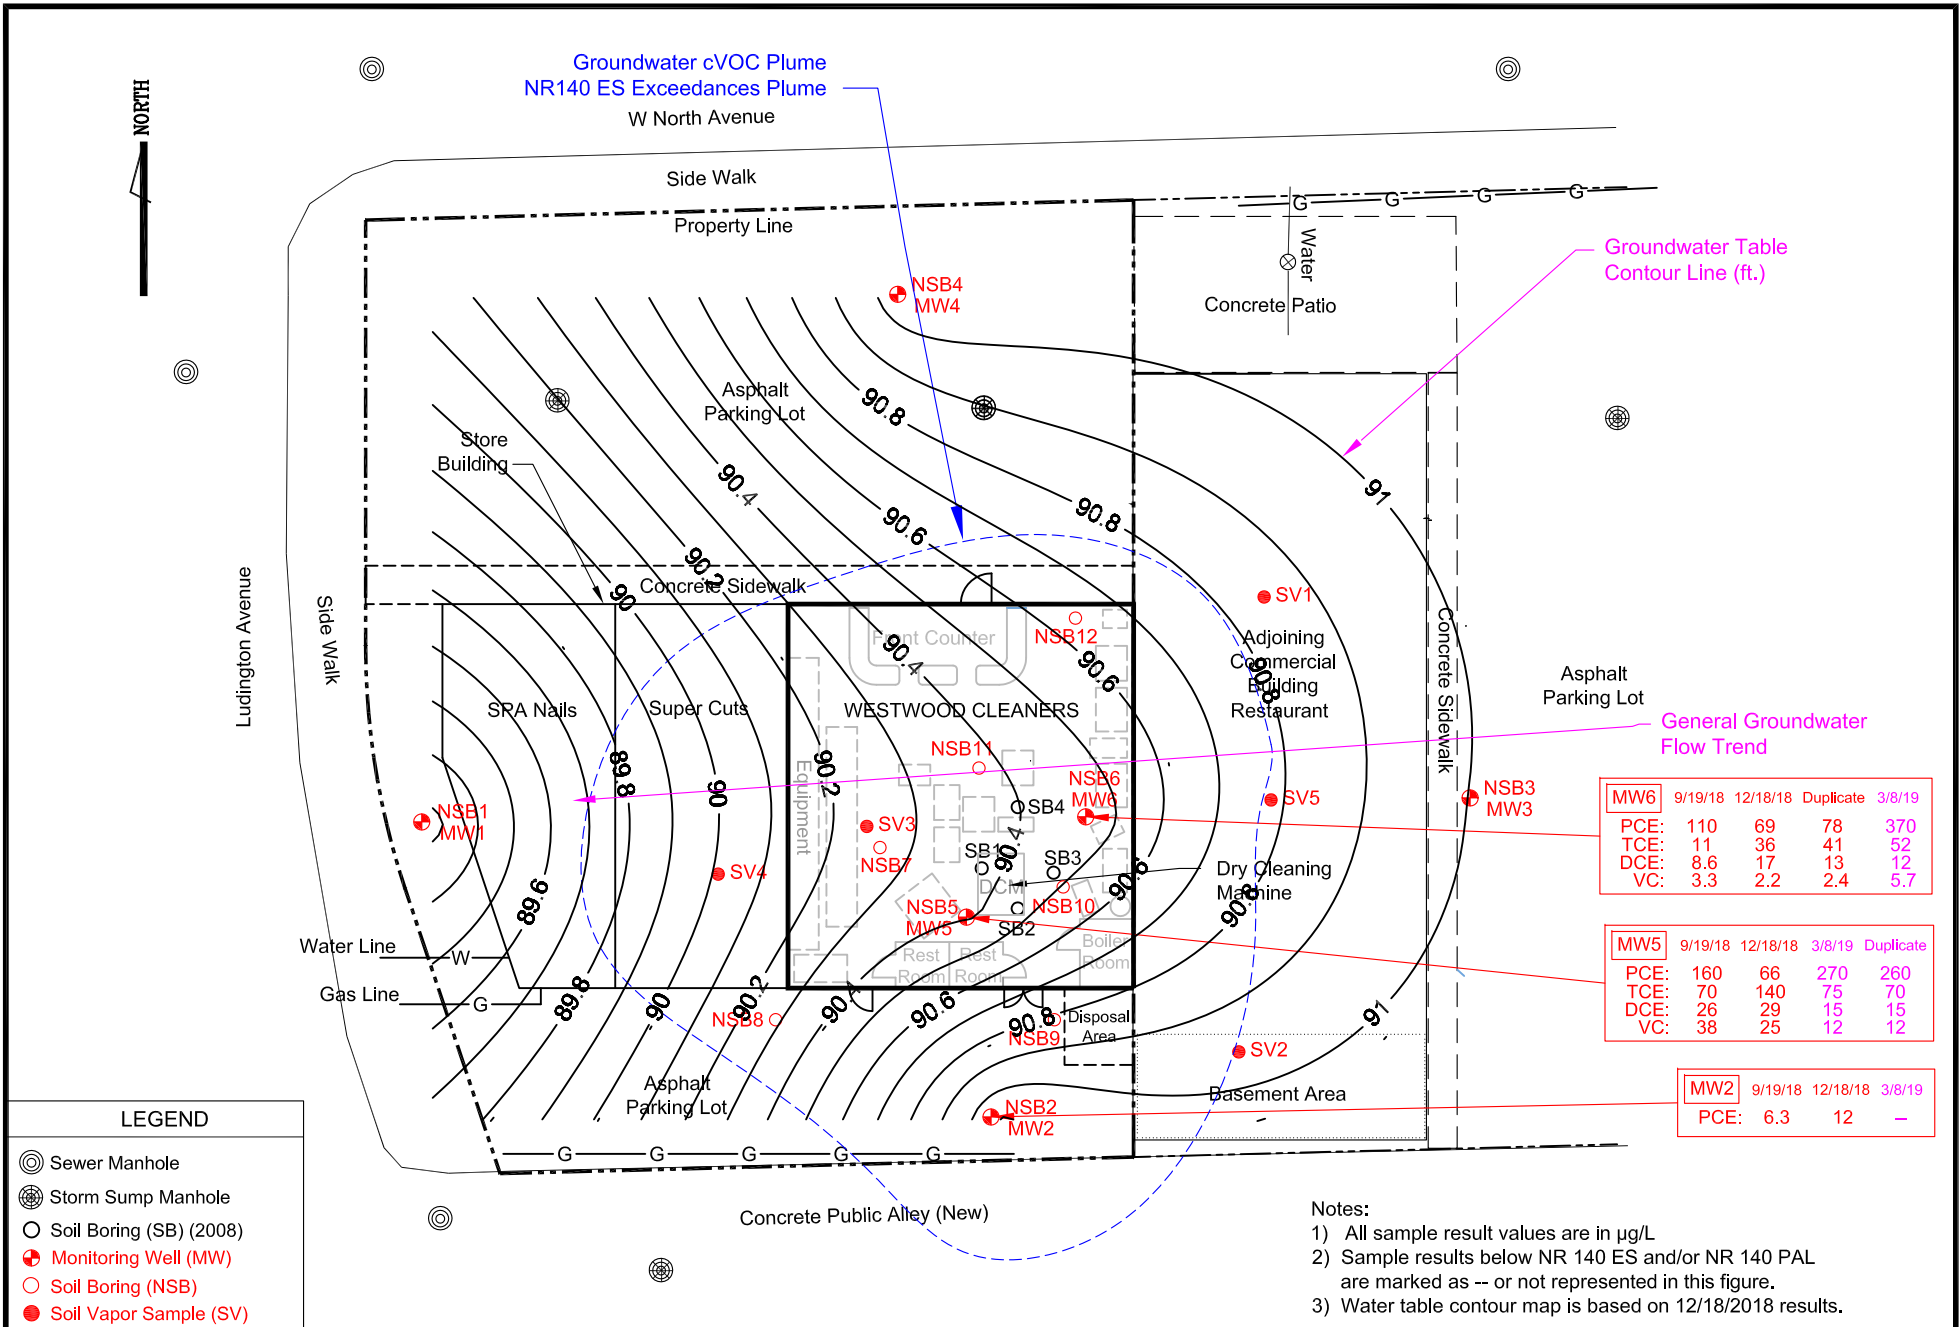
NORTH

Groundwater cVOC Plume
NR140 ES Exceedances Plume

W North Avenue

Side Walk

Property Line

G G G G

Water

Concrete Patio

Groundwater Table Contour Line (ft.)

NSB4
MW4

Asphalt Parking Lot

90.8

Store Building

90.4

90.6

90.8

91

90.2

90

Concrete Sidewalk

SV1

Front Counter

NSB12

90.4

90.6

Adjoining Commercial Building Restaurant

90.8

Concrete Sidewalk

Asphalt Parking Lot

General Groundwater Flow Trend

Ludington Avenue

Side Walk

SPA Nails

Super Cuts

WESTWOOD CLEANERS

89.8

90

90.2

Equipment

NSB11

NSB6
MW6

SB4

SV5

NSB3
MW3

NSB1
MW1

SV3

NSB7

SB1

90.4

SB3

DCM

Dry Cleaning Machine

SV4

90.6

90.8

89.6

NSB5
MW5

SB2

NSB10

Boiler Room

Rest Room

Rest Room

Water Line

W

Gas Line

G

89.8

90

90.2

NSB8

90.4

90.6

90.8

NSB9

Disposal Area

SV2

91

Asphalt Parking Lot

Basement Area

NSB2
MW2

G G G G G

| MW6 | 9/19/18 | 12/18/18 | Duplicate | 3/8/19 |
|---|---|---|---|---|
| PCE: | 110 | 69 | 78 | 370 |
| TCE: | 11 | 36 | 41 | 52 |
| DCE: | 8.6 | 17 | 13 | 12 |
| VC: | 3.3 | 2.2 | 2.4 | 5.7 |

| MW5 | 9/19/18 | 12/18/18 | 3/8/19 | Duplicate |
|---|---|---|---|---|
| PCE: | 160 | 66 | 270 | 260 |
| TCE: | 70 | 140 | 75 | 70 |
| DCE: | 26 | 29 | 15 | 15 |
| VC: | 38 | 25 | 12 | 12 |

| MW2 | 9/19/18 | 12/18/18 | 3/8/19 |
|---|---|---|---|
| PCE: | 6.3 | 12 | – |

LEGEND
Sewer Manhole
Storm Sump Manhole
Soil Boring (SB) (2008)
Monitoring Well (MW)
Soil Boring (NSB)
Soil Vapor Sample (SV)

Concrete Public Alley (New)

Notes:
1) All sample result values are in μg/L
2) Sample results below NR 140 ES and/or NR 140 PAL are marked as -- or not represented in this figure.
3) Water table contour map is based on 12/18/2018 results.